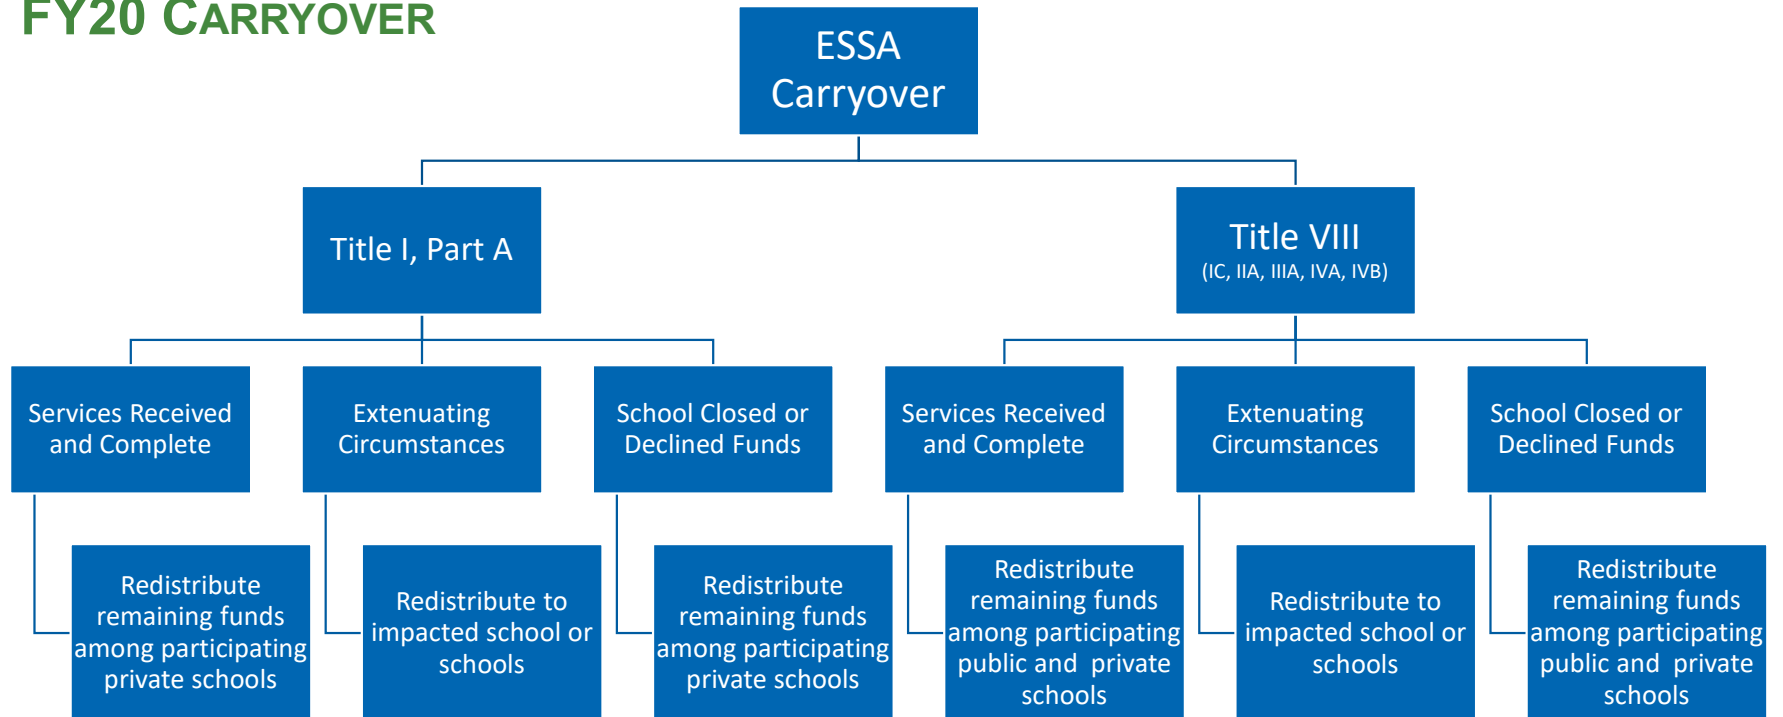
FY20 CARRYOVER

ESSA Carryover

Title I, Part A

Title VIII
(IC, IIA, IIIA, IVA, IVB)

Services Received and Complete

Redistribute remaining funds among participating private schools

Extenuating Circumstances

Redistribute to impacted school or schools

School Closed or Declined Funds

Redistribute remaining funds among participating private schools

Services Received and Complete

Redistribute remaining funds among participating public and private schools

Extenuating Circumstances

Redistribute to impacted school or schools

School Closed or Declined Funds

Redistribute remaining funds among participating public and private schools